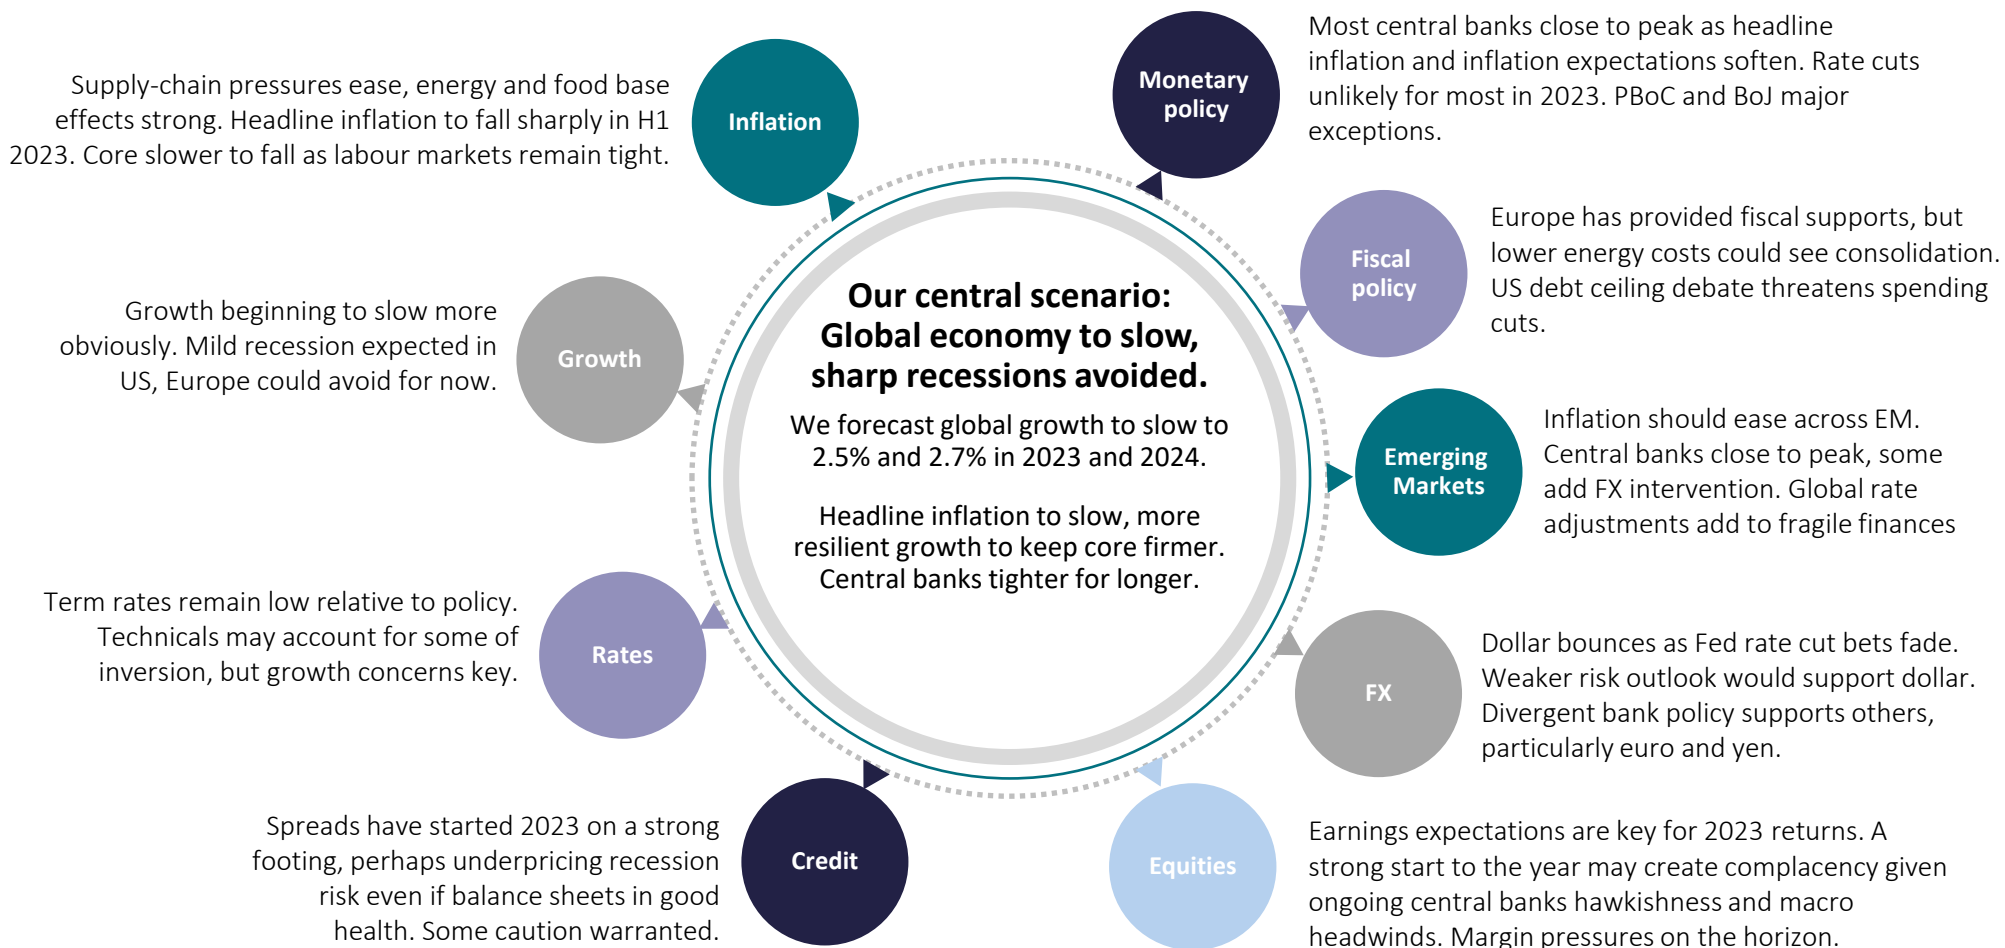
Supply-chain pressures ease, energy and food base effects strong. Headline inflation to fall sharply in H1 2023. Core slower to fall as labour markets remain tight.

Inflation

Monetary policy

Most central banks close to peak as headline inflation and inflation expectations soften. Rate cuts unlikely for most in 2023. PBoC and BoJ major exceptions.

Fiscal policy

Europe has provided fiscal supports, but lower energy costs could see consolidation. US debt ceiling debate threatens spending cuts.

Growth beginning to slow more obviously. Mild recession expected in US, Europe could avoid for now.

Growth

Our central scenario: Global economy to slow, sharp recessions avoided.

We forecast global growth to slow to 2.5% and 2.7% in 2023 and 2024.

Headline inflation to slow, more resilient growth to keep core firmer. Central banks tighter for longer.

Emerging Markets

Inflation should ease across EM. Central banks close to peak, some add FX intervention. Global rate adjustments add to fragile finances

Term rates remain low relative to policy. Technicals may account for some of inversion, but growth concerns key.

Rates

FX

Dollar bounces as Fed rate cut bets fade. Weaker risk outlook would support dollar. Divergent bank policy supports others, particularly euro and yen.

Spreads have started 2023 on a strong footing, perhaps underpricing recession risk even if balance sheets in good health. Some caution warranted.

Credit

Equities

Earnings expectations are key for 2023 returns. A strong start to the year may create complacency given ongoing central banks hawkishness and macro headwinds. Margin pressures on the horizon.